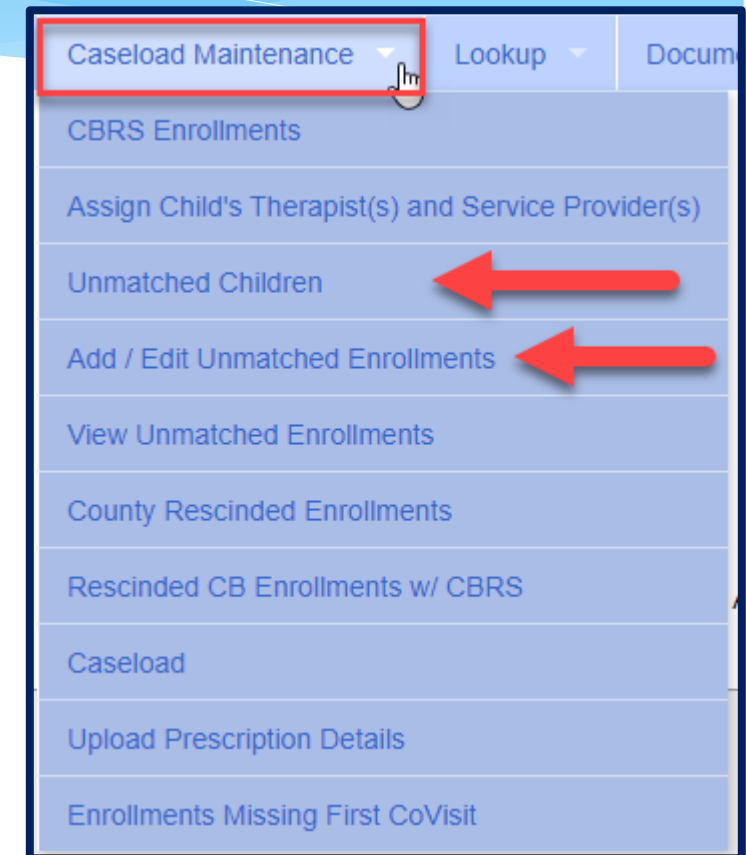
Caseload Maintenance Lookup Docume

CBRS Enrollments

Assign Child's Therapist(s) and Service Provider(s)

Unmatched Children

Add / Edit Unmatched Enrollments

View Unmatched Enrollments

County Rescinded Enrollments

Rescinded CB Enrollments w/ CBRS

Caseload

Upload Prescription Details

Enrollments Missing First CoVisit